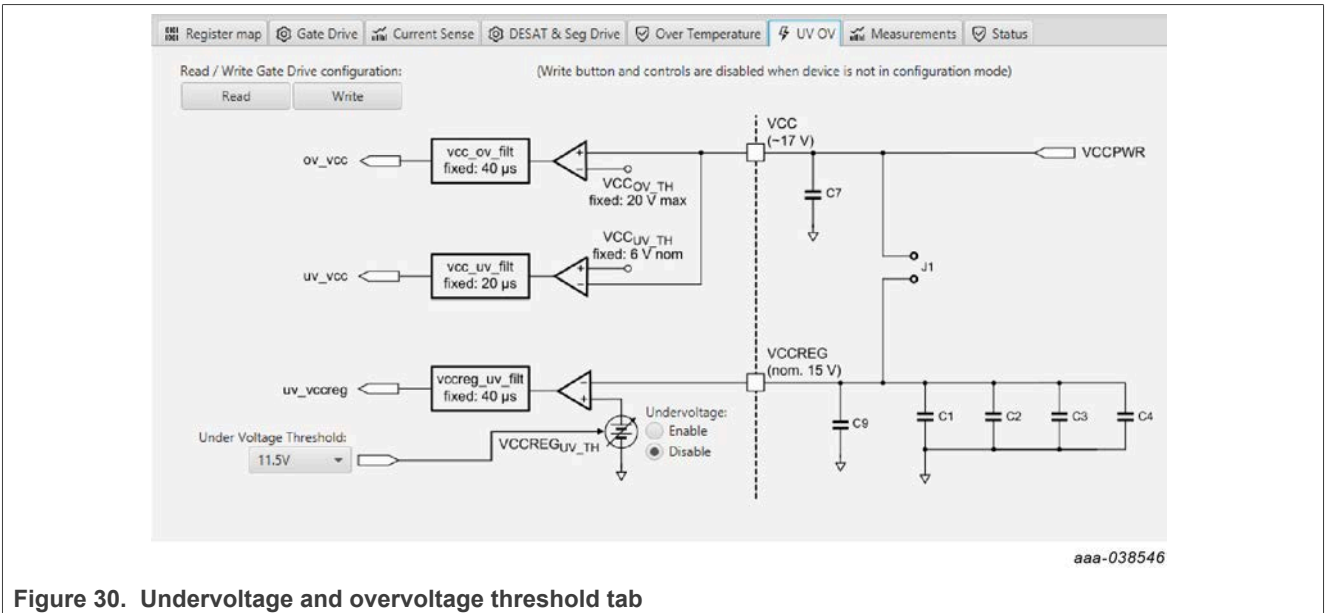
Register map | Gate Drive | Current Sense | DESAT & Seg Drive | Over Temperature | UV OV | Measurements | Status

Read / Write Gate Drive configuration:
Read Write

(Write button and controls are disabled when device is not in configuration mode)

ov_vcc
vcc_ov_filt
fixed: 40 µs
$VCC_{OV\_TH}$
fixed: 20 V max

VCC
(~17 V)
VCCPWR
C7

$VCC_{UV\_TH}$
fixed: 6 V nom
uv_vcc
vcc_uv_filt
fixed: 20 µs

J1

uv_vccreg
vccreg_uv_filt
fixed: 40 µs

VCCREG
(nom. 15 V)

Undervoltage:
Enable
Disable

$VCCREG_{UV\_TH}$

Under Voltage Threshold:
11.5V

C9 C1 C2 C3 C4

aaa-038546

Figure 30. Undervoltage and overvoltage threshold tab